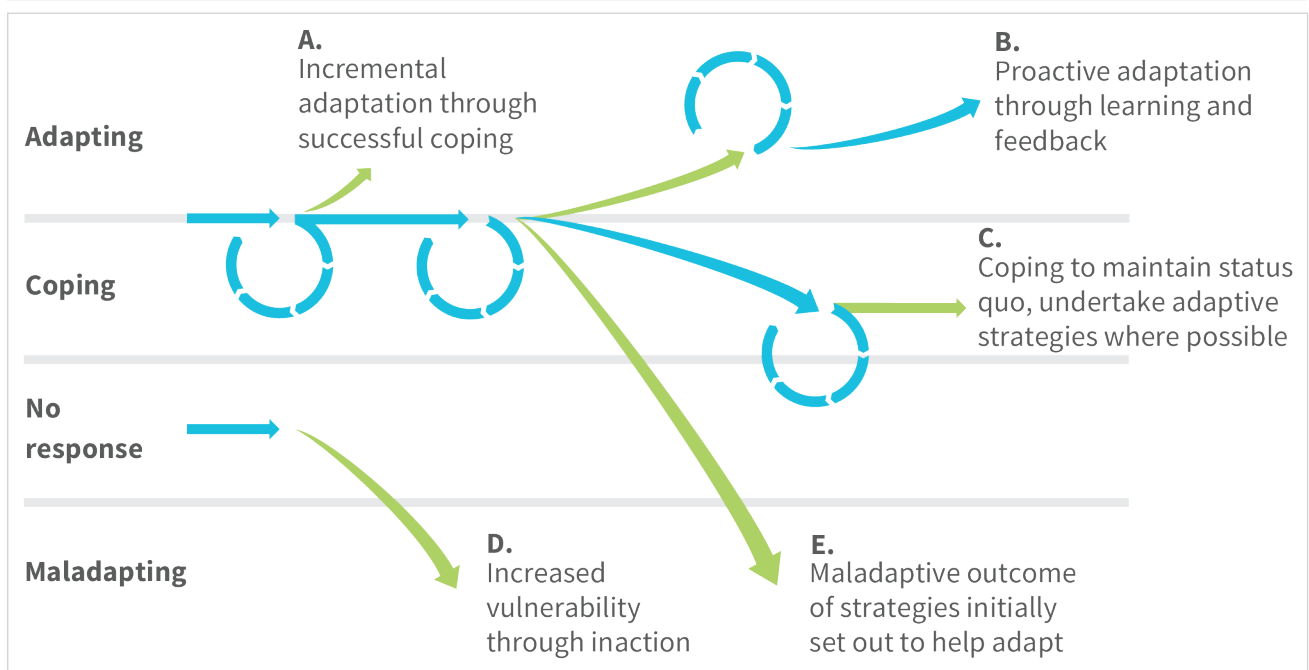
A.
Incremental adaptation through successful coping

B.
Proactive adaptation through learning and feedback

Adapting

C.
Coping to maintain status quo, undertake adaptive strategies where possible

Coping

No response

D.
Increased vulnerability through inaction

E.
Maladaptive outcome of strategies initially set out to help adapt

Maladapting